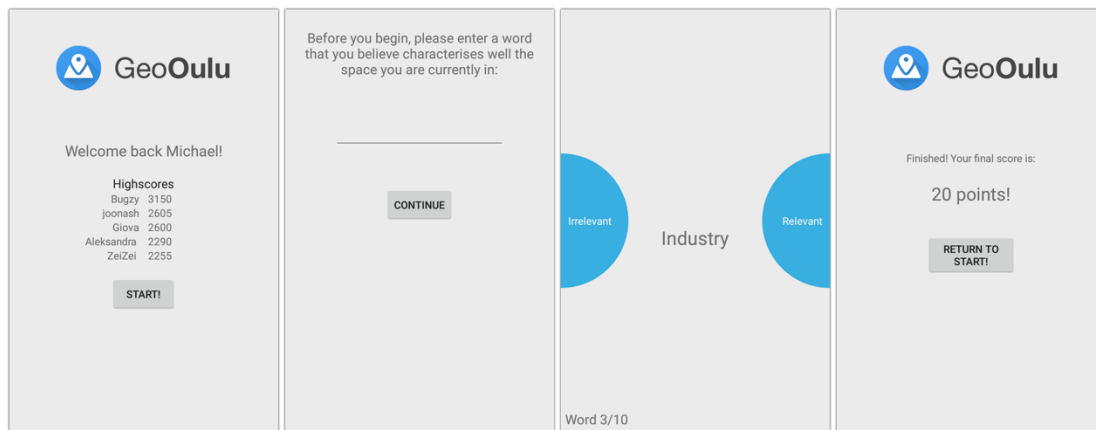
GeoOulu

Welcome back Michael!

Highscores

| | |
|---|---|
| Bugzy | 3150 |
| joonash | 2605 |
| Giova | 2600 |
| Aleksandra | 2290 |
| ZeiZei | 2255 |

START!

Before you begin, please enter a word that you believe characterises well the space you are currently in:

CONTINUE

Irrelevant

Industry

Relevant

Word 3/10

GeoOulu

Finished! Your final score is:

20 points!

RETURN TO START!